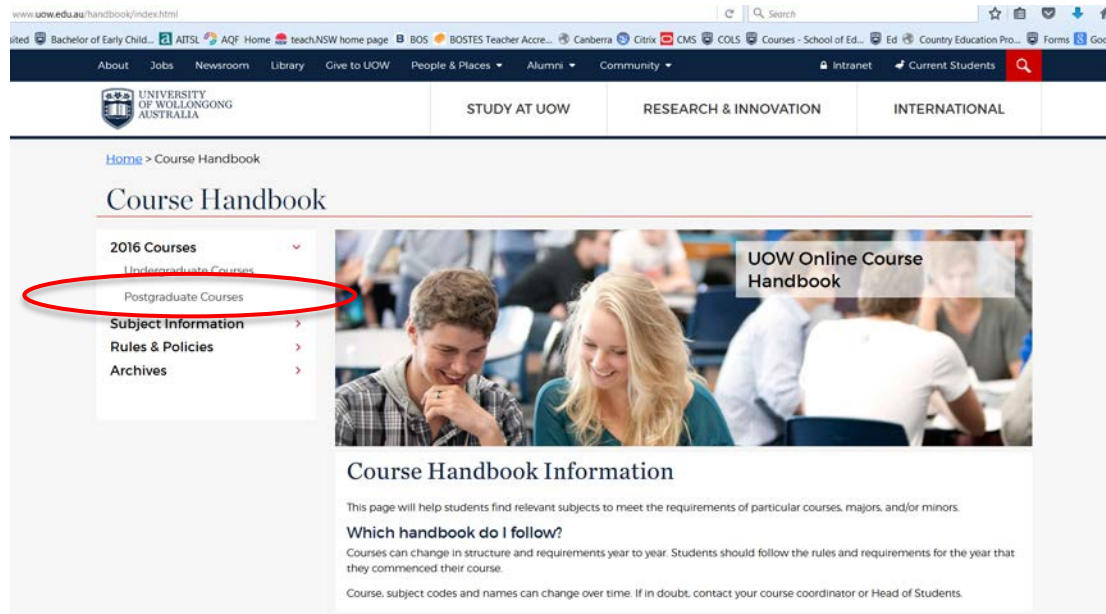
www.uow.edu.au/handbook/index.html

Search

sited Bachelor of Early Child... AITSL AQF Home teach.NSW home page BOS BOSTES Teacher Accre... Canberra Citrix CMS COLS Courses - School of Ed... Ed Country Education Pro... Forms Goo

About Jobs Newsroom Library Give to UOW People & Places Alumni Community Intranet Current Students

UNIVERSITY OF WOLLONGONG AUSTRALIA

STUDY AT UOW RESEARCH & INNOVATION INTERNATIONAL

Home > Course Handbook

Course Handbook

2016 Courses

Undergraduate Courses

Postgraduate Courses

Subject Information

Rules & Policies

Archives

UOW Online Course Handbook

Course Handbook Information

This page will help students find relevant subjects to meet the requirements of particular courses, majors, and/or minors.

Which handbook do I follow?

Courses can change in structure and requirements year to year. Students should follow the rules and requirements for the year that they commenced their course.

Course, subject codes and names can change over time. If in doubt, contact your course coordinator or Head of Students.